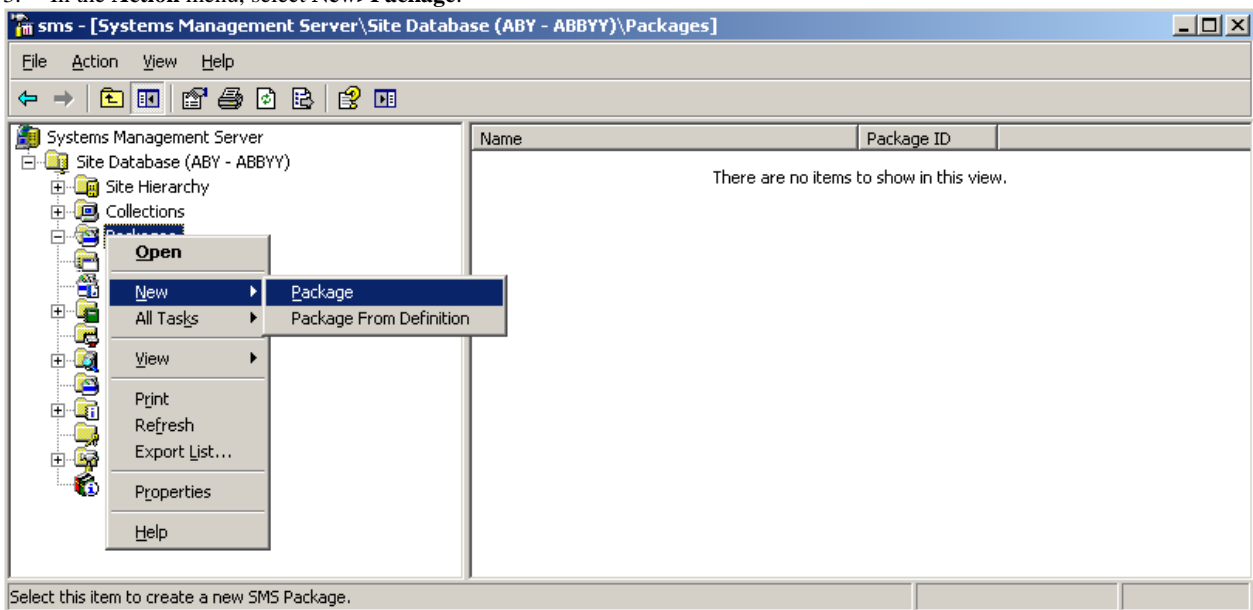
3. In the **Action** menu, select **New>Package.**

sms - [Systems Management Server\Site Database (ABY - ABBYY)\Packages]

File Action View Help

Systems Management Server
Site Database (ABY - ABBYY)
Site Hierarchy
Collections
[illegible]

Open
New
All Tasks
View
Print
Refresh
Export List...
Properties
Help

Package
Package From Definition

| Name | Package ID |
|---|---|

There are no items to show in this view.

Select this item to create a new SMS Package.